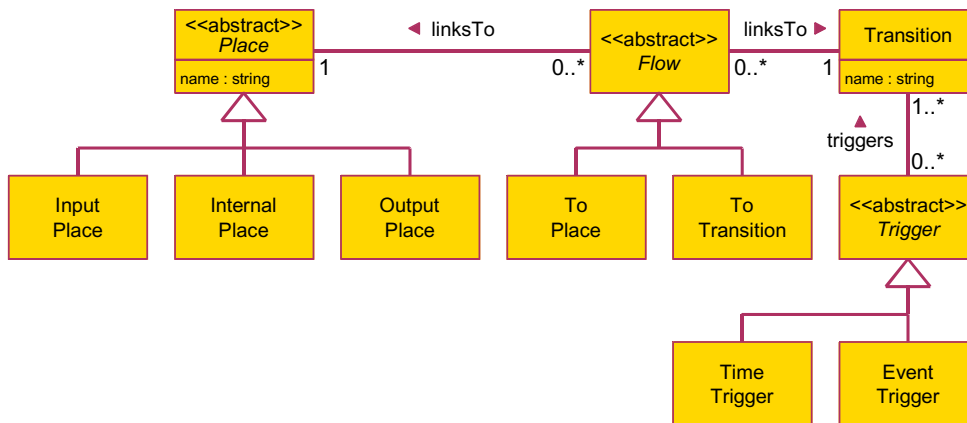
<<abstract>>
Place

name : string

linksTo

1

0..*

<<abstract>>
Flow

linksTo

0..*

1

Transition

name : string

1..*

triggers

0..*

Input Place

Internal Place

Output Place

To Place

To Transition

<<abstract>>
Trigger

Time Trigger

Event Trigger